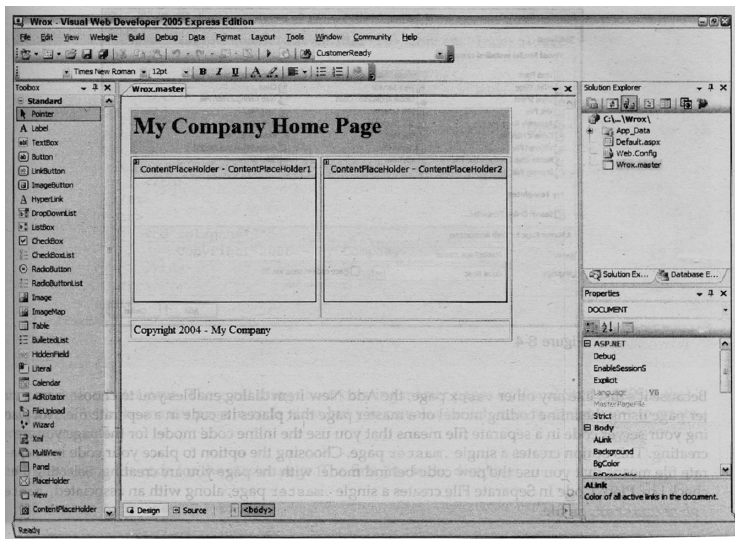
Wrox - Visual Web Developer 2005 Express Edition

File Edit View Website Build Debug Data Format Layout Tools Window Community Help

CustomerReady

Times New Roman 12pt B I U A

Toolbox

Standard

Pointer
Label
TextBox
Button
LinkButton
ImageButton
HyperLink
DropDownList
ListBox
CheckBox
CheckBoxList
RadioButton
RadioButtonList
Image
ImageMap
Table
BulletedList
HiddenField
Literal
Calendar
AdRotator
FileUpload
Wizard
Xml
MultiView
Panel
PlaceHolder
View
ContentPlaceHolder

Wrox.master

My Company Home Page

| ContentPlaceHolder - ContentPlaceHolder1 | ContentPlaceHolder - ContentPlaceHolder2 |
|---|---|
| | |

Copyright 2004 - My Company

Design Source <body>

Solution Explorer

C:\...\Wrox\
App_Data
Default.aspx
Web.Config
Wrox.master

Solution Ex... Database E...

Properties

DOCUMENT

ASP.NET
Debug
EnableSessionS
Explicit
Language VB
MasterPageFile
Strict
Body
ALink
Background
BgColor

ALink
Color of all active links in the document.

Ready